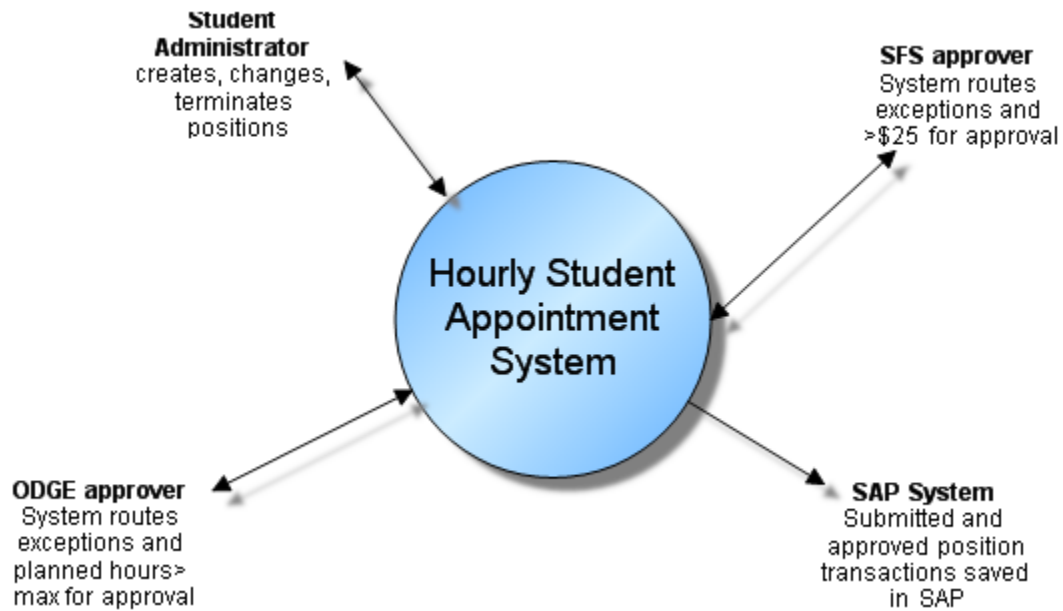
**Student Administrator**
creates, changes, terminates positions

**SFS approver**
System routes exceptions and >\$25 for approval

Hourly Student Appointment System

**ODGE approver**
System routes exceptions and planned hours> max for approval

**SAP System**
Submitted and approved position transactions saved in SAP